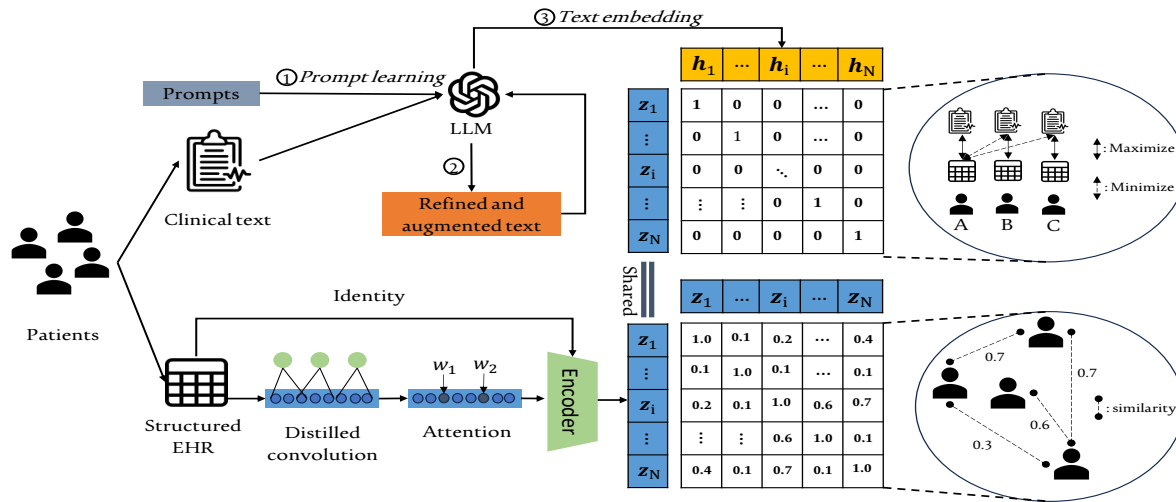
③ Text embedding

① Prompt learning

Prompts

LLM

②

Refined and augmented text

Clinical text

Patients

Identity

Structured EHR

Distilled convolution

$w_1$ $w_2$

Attention

Encoder

| | $h_1$ | ... | $h_i$ | ... | $h_N$ |
|---|---|---|---|---|---|
| $z_1$ | 1 | 0 | 0 | ... | 0 |
| ⋮ | 0 | 1 | 0 | ... | 0 |
| $z_i$ | 0 | 0 | ⋱ | 0 | 0 |
| ⋮ | ⋮ | ⋮ | 0 | 1 | 0 |
| $z_N$ | 0 | 0 | 0 | 0 | 1 |

Shared

| | $z_1$ | ... | $z_i$ | ... | $z_N$ |
|---|---|---|---|---|---|
| $z_1$ | 1.0 | 0.1 | 0.2 | ... | 0.4 |
| ⋮ | 0.1 | 1.0 | 0.1 | ... | 0.1 |
| $z_i$ | 0.2 | 0.1 | 1.0 | 0.6 | 0.7 |
| ⋮ | ⋮ | ⋮ | 0.6 | 1.0 | 0.1 |
| $z_N$ | 0.4 | 0.1 | 0.7 | 0.1 | 1.0 |

: Maximize

: Minimize

A B C

0.7

0.7

0.6

0.3

: similarity